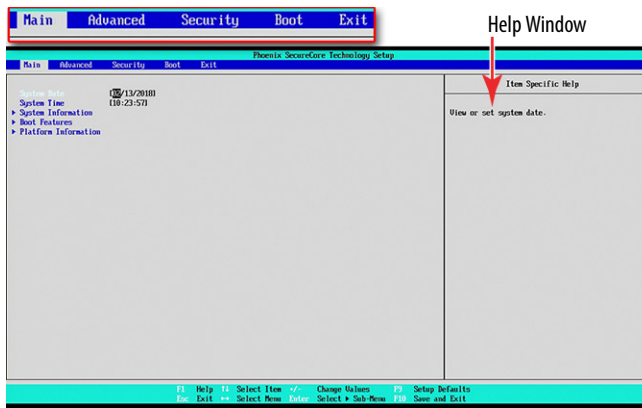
Main Advanced Security Boot Exit

Help Window

Phoenix SecureCore Technology Setup

Main Advanced Security Boot Exit

System Date [02/13/2018]
System Time [10:23:57]
▸ System Information
▸ Boot Features
▸ Platform Information

Item Specific Help

View or set system date.

F1 Help ↑↓ Select Item -/- Change Values F9 Setup Defaults
Esc Exit ↔ Select Menu Enter Select ▸ Sub-Menu F10 Save and Exit